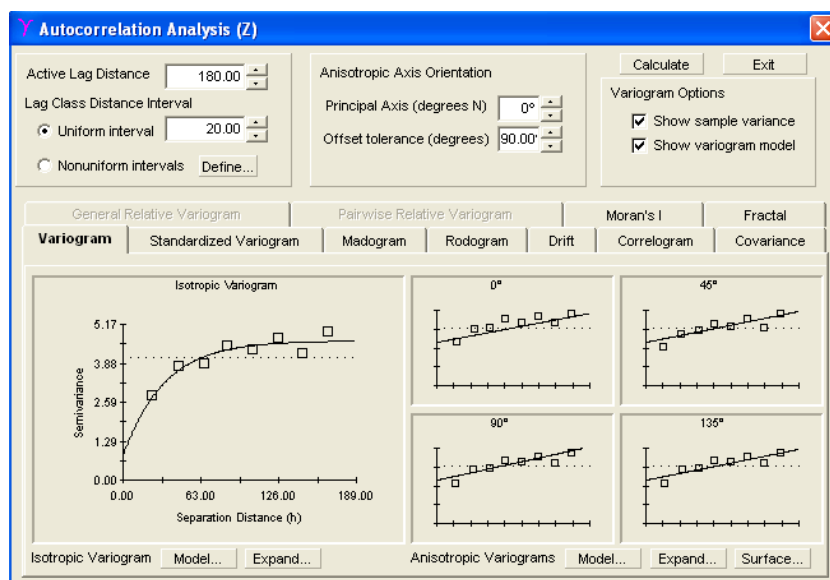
Autocorrelation Analysis (Z)

Active Lag Distance 180.00
Lag Class Distance Interval
Uniform interval 20.00
Nonuniform intervals Define...

Anisotropic Axis Orientation
Principal Axis (degrees N) 0°
Offset tolerance (degrees) 90.00°

Calculate
Exit
Variogram Options
Show sample variance
Show variogram model

General Relative Variogram | Pairwise Relative Variogram | Moran's I | Fractal
Variogram | Standardized Variogram | Madogram | Rodogram | Drift | Correlogram | Covariance

Isotropic Variogram
5.17
3.88
2.59
1.29
0.00
Semivariance
0.00 63.00 126.00 189.00
Separation Distance (h)

0°
45°
90°
135°

Isotropic Variogram Model... Expand...
Anisotropic Variograms Model... Expand... Surface...